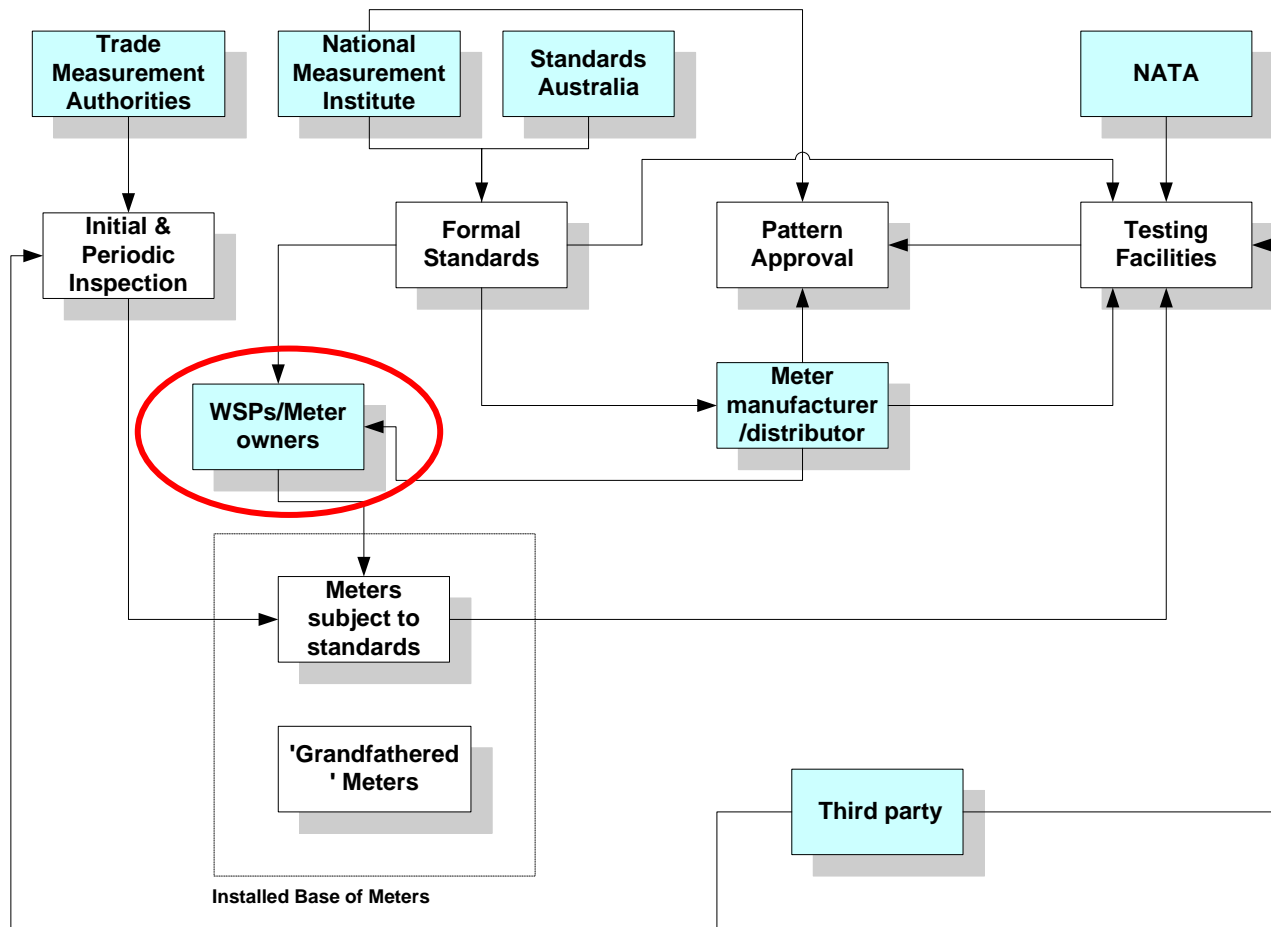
Trade Measurement Authorities

National Measurement Institute

Standards Australia

NATA

Initial & Periodic Inspection

Formal Standards

Pattern Approval

Testing Facilities

WSPs/Meter owners

Meter manufacturer /distributor

Meters subject to standards

'Grandfathered ' Meters

Installed Base of Meters

Third party